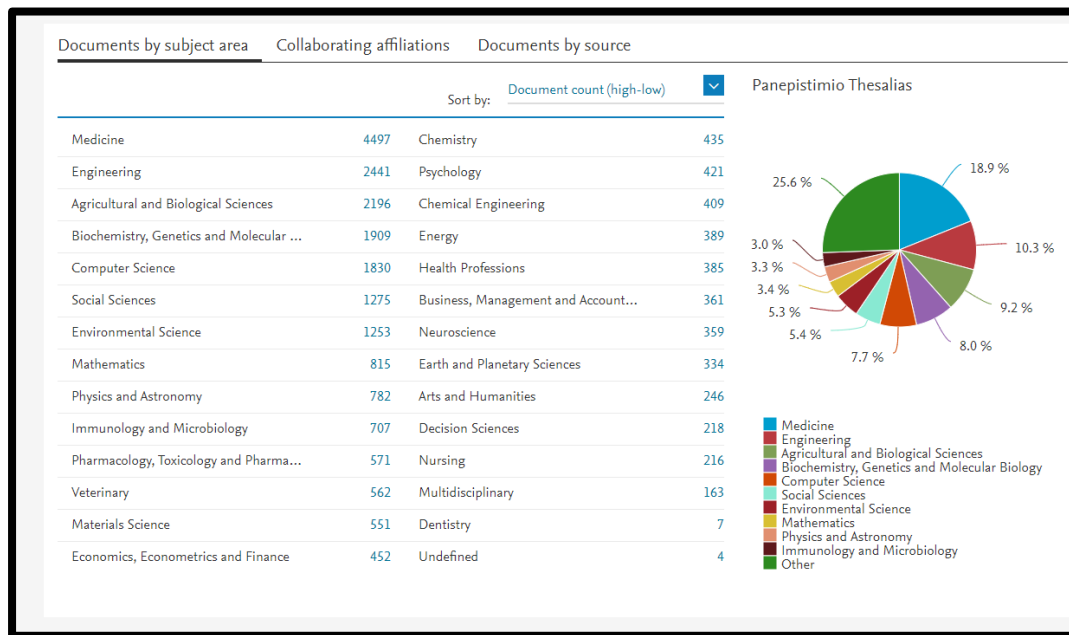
Documents by subject area   Collaborating affiliations   Documents by source

Sort by: Document count (high-low)

| | | | |
|---|---|---|---|
| Medicine | 4497 | Chemistry | 435 |
| Engineering | 2441 | Psychology | 421 |
| Agricultural and Biological Sciences | 2196 | Chemical Engineering | 409 |
| Biochemistry, Genetics and Molecular ... | 1909 | Energy | 389 |
| Computer Science | 1830 | Health Professions | 385 |
| Social Sciences | 1275 | Business, Management and Account... | 361 |
| Environmental Science | 1253 | Neuroscience | 359 |
| Mathematics | 815 | Earth and Planetary Sciences | 334 |
| Physics and Astronomy | 782 | Arts and Humanities | 246 |
| Immunology and Microbiology | 707 | Decision Sciences | 218 |
| Pharmacology, Toxicology and Pharma... | 571 | Nursing | 216 |
| Veterinary | 562 | Multidisciplinary | 163 |
| Materials Science | 551 | Dentistry | 7 |
| Economics, Econometrics and Finance | 452 | Undefined | 4 |

Panepistimio Thesalias

25.6 %
18.9 %
10.3 %
9.2 %
8.0 %
7.7 %
5.4 %
5.3 %
3.4 %
3.3 %
3.0 %

Medicine
Engineering
Agricultural and Biological Sciences
Biochemistry, Genetics and Molecular Biology
Computer Science
Social Sciences
Environmental Science
Mathematics
Physics and Astronomy
Immunology and Microbiology
Other